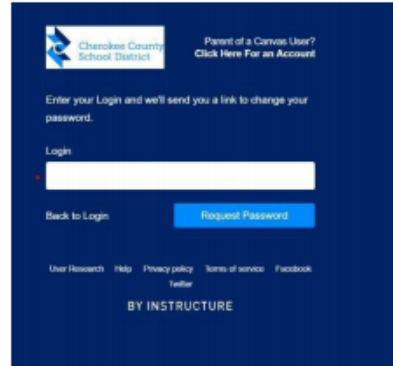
Cherokee County School District

Parent of a Canvas User?
Click Here For an Account

Enter your Login and we'll send you a link to change your password.

Login

Back to Login

Request Password

User Research Help Privacy policy Terms of service Facebook Twitter

BY INSTRUCTURE